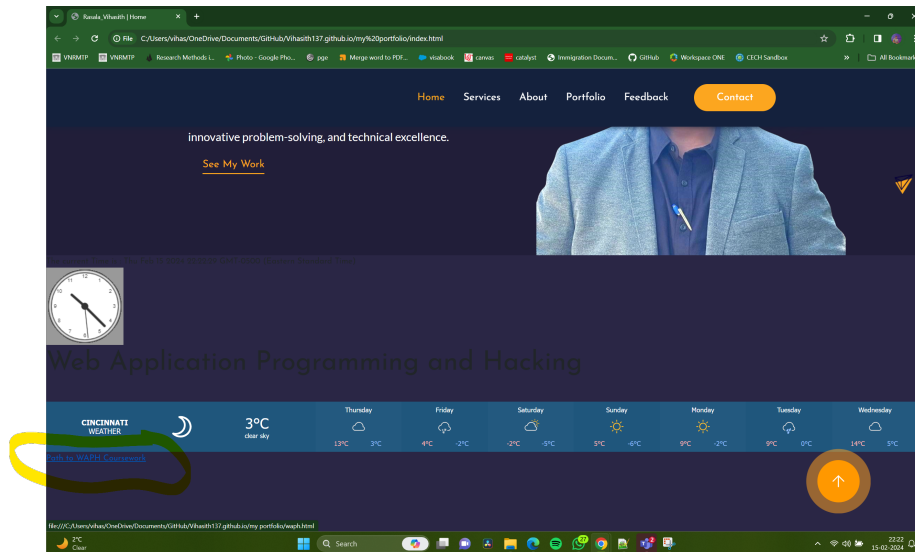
Ranula_Vihasith | Home

File C:/Users/vihas/OneDrive/Documents/GitHub/Vihasith137.github.io/my%20portfolio/index.html

VNRMTP VNRMTP Research Methods I... Photo - Google Pho... pge Merge word to PDF... visabook canvas catalyst Immigration Docum... GitHub Workspace ONE CECH Sandbox All Bookmarks

Home Services About Portfolio Feedback Contact

innovative problem-solving, and technical excellence.

See My Work

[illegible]

Web Application Programming and Hacking

CINCINNATI WEATHER

3°C clear sky

| Thursday | Friday | Saturday | Sunday | Monday | Tuesday | Wednesday |
|---|---|---|---|---|---|---|
| 13°C 3°C | 4°C -2°C | -2°C -5°C | 5°C -6°C | 9°C -2°C | 9°C 0°C | 14°C 5°C |

Path to WAPH Coursework

file:///C:/Users/vihas/OneDrive/Documents/GitHub/Vihasith137.github.io/my portfolio/waph.html

2°C Clear

Search

22:22 15-02-2024